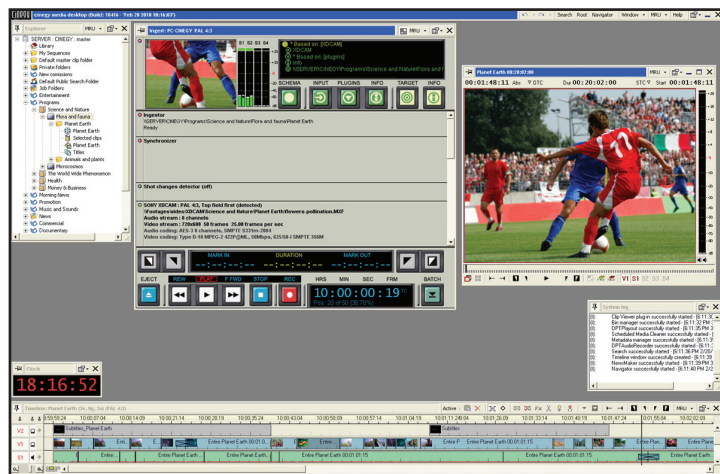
cinegy media desktop (build: 10416 - Feb 28 2010 18:16:03)

Search Root Navigator Window MRU Help

Explorer MRU

SERVER : CINEGY : master
Library
My Sequences
Default master clip folder
Private folders
New comissions
Default Public Search Folder
Job Folders
Entertainment
Programs
Science and Nature
Flora and fauna
Planet Earth
Planet Earth
Selected clips
Planet Earth
Titles
Animals and plants
Microcosmos
The World Wide Phenomenon
Health
Money & Business
Morning-News
Promotion
Music and Sounds
News
Commercial
Documentary

Ingest: PC-CINEGY PAL 4:3

MRU

SCHEMA INPUT PLUGINS INFO TARGET INFO

Ingestor
\\SERVER\CINEGY\Programs\Science and Nature\Flora and fauna\Planet Earth
Ready

Synchronizer

Shot changes detector (off)

SONY XDCAM : PAL 4:3, Top field first (detected)
Audio stream : 8 channels
Video stream : 720x608 50 frames 25.00 frames per sec

MARK IN DURATION MARK OUT

EJECT REW PLAY F-FWD STOP REC HRS MIN SEC FRM BATCH

10:00:00:19

Planet Earth 00:20:07:00

MRU

00:01:48:11 Abs UTC Dur 00:20:02:00 STC Start 00:01:48:11

V1 S1

System log
Clip Viewer plug-in successfully started
Bin manager successfully started
DPTPlayout successfully started
Scheduled Media Cleaner successfully started
Metadata manager successfully started
DPTAudioRecorder successfully started
Search successfully started
Timeline window successfully created
NewsMaker successfully started
Navigator successfully started

Clock
18:16:52

Timeline: Planet Earth

Active

V2 V1 S1

Subtitles_Planet Earth
Entire Planet Earth 00:01:01:15
Entire Planet Earth 00:01:01:15